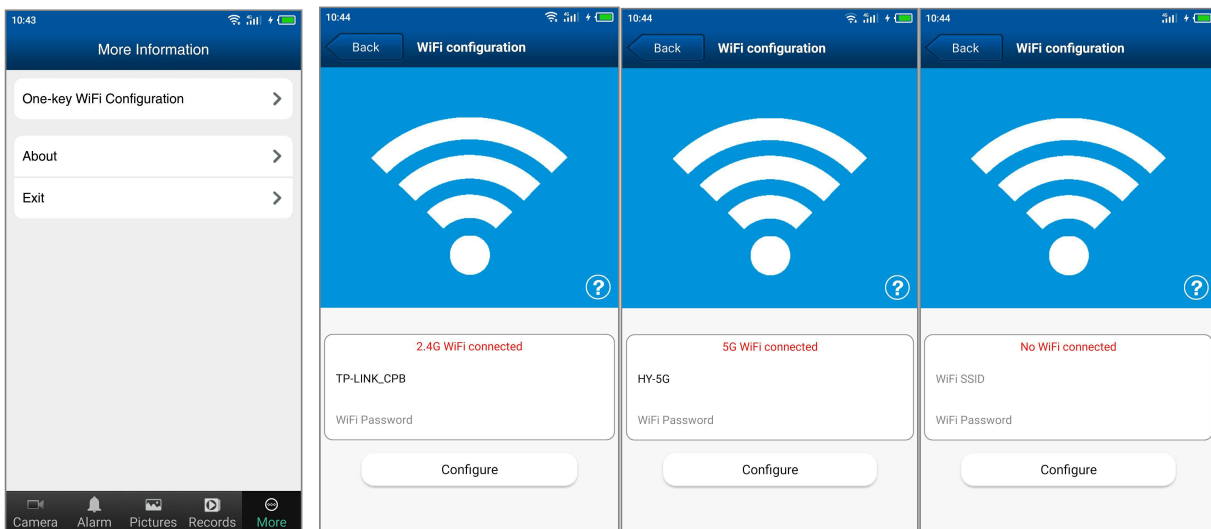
10:43

More Information

One-key WiFi Configuration

About

Exit

Camera Alarm Pictures Records More

10:44

Back WiFi configuration

?

2.4G WiFi connected

TP-LINK_CPB

WiFi Password

Configure

10:44

Back WiFi configuration

?

5G WiFi connected

HY-5G

WiFi Password

Configure

10:44

Back WiFi configuration

?

No WiFi connected

WiFi SSID

WiFi Password

Configure